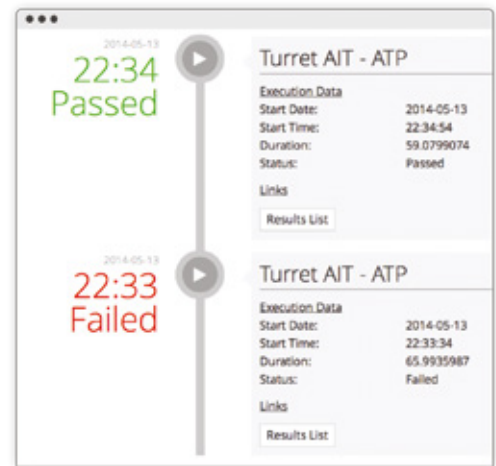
2014-05-13
22:34
Passed

Turret AIT - ATP

Execution Data

| | |
|---|---|
| Start Date: | 2014-05-13 |
| Start Time: | 22:34:54 |
| Duration: | 59.0799074 |
| Status: | Passed |

Links

Results List

2014-05-13
22:33
Failed

Turret AIT - ATP

Execution Data

| | |
|---|---|
| Start Date: | 2014-05-13 |
| Start Time: | 22:33:34 |
| Duration: | 65.9935987 |
| Status: | Failed |

Links

Results List